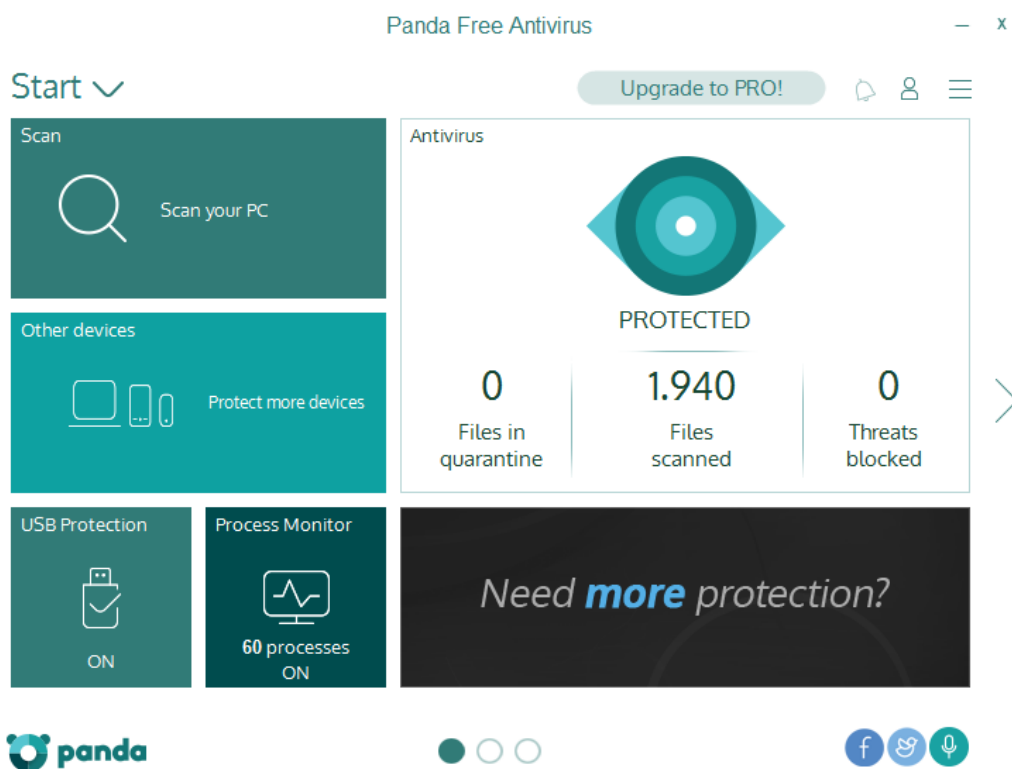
Panda Free Antivirus

_ x

Start

Upgrade to PRO!

Scan

Scan your PC

Other devices

Protect more devices

Antivirus

PROTECTED

0
Files in quarantine

1.940
Files scanned

0
Threats blocked

USB Protection

ON

Process Monitor

60 processes
ON

Need more protection?

panda

f